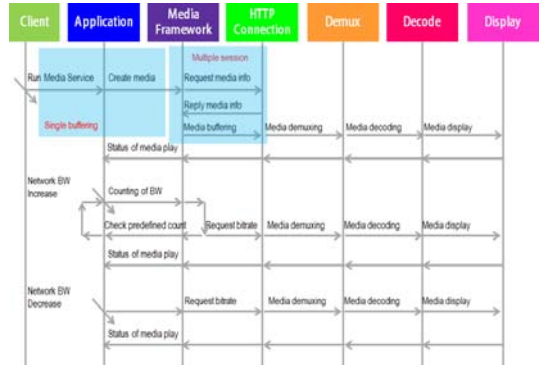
Client
Application
Media Framework
HTTP Connection
Demux
Decode
Display

Multiple session
Run Media Service
Create media
Request media info
Reply media info
Single buffering
Media buffering
Media demuxing
Media decoding
Media display
Status of media play

Network BW Increase
Counting of BW
Check predefined count
Request bitrate
Media demuxing
Media decoding
Media display
Status of media play

Network BW Decrease
Request bitrate
Media demuxing
Media decoding
Media display
Status of media play